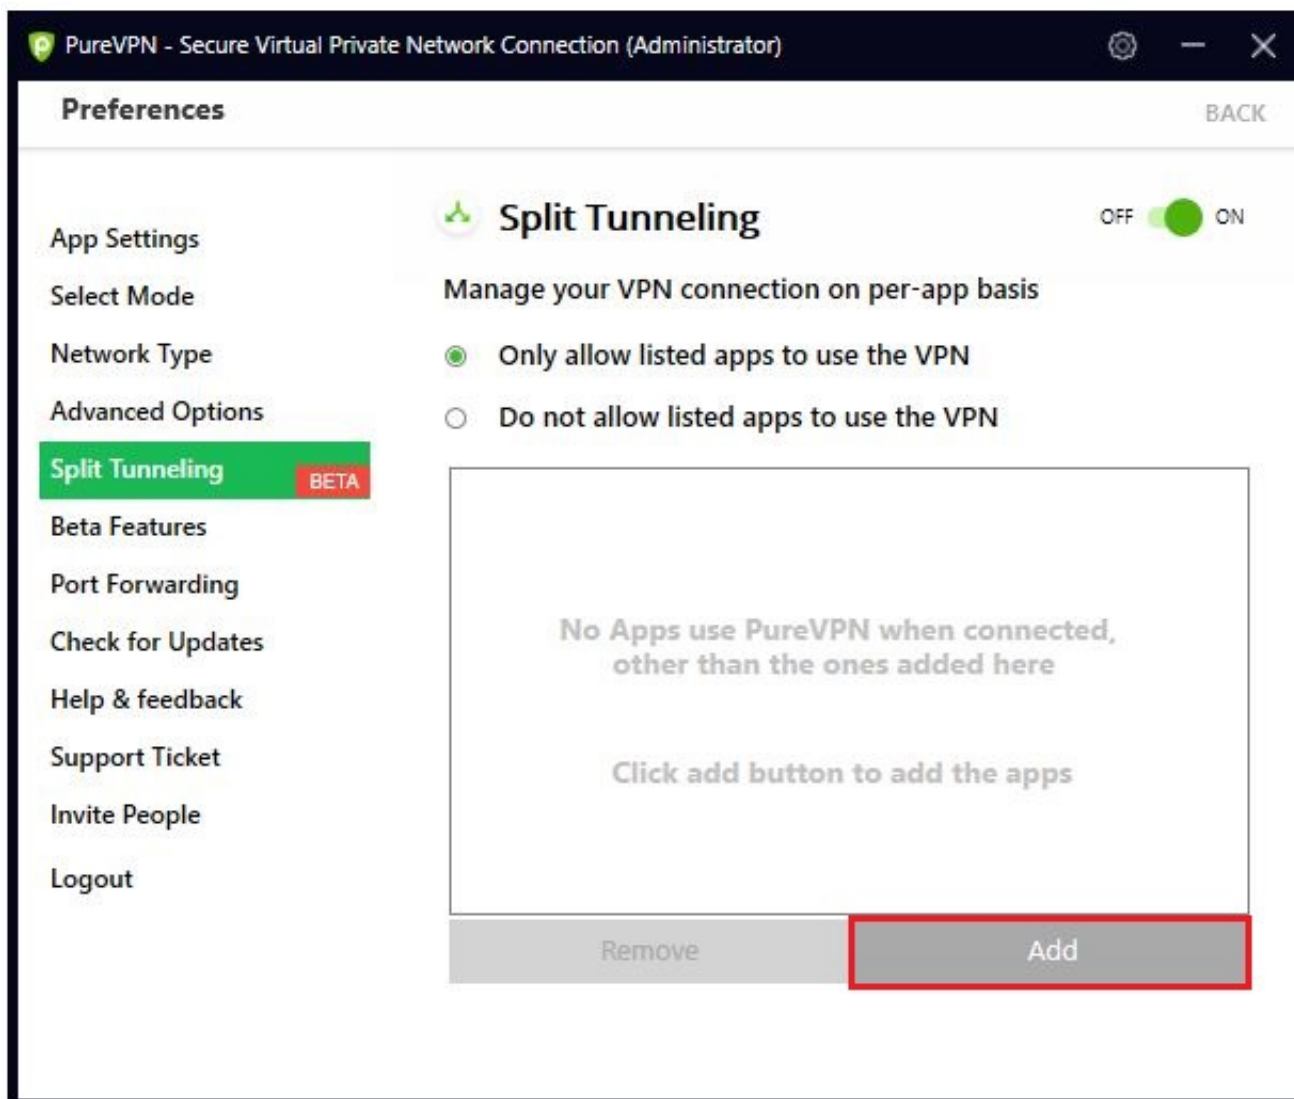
PureVPN - Secure Virtual Private Network Connection (Administrator)

Preferences

BACK

App Settings
Select Mode
Network Type
Advanced Options
Split Tunneling BETA
Beta Features
Port Forwarding
Check for Updates
Help & feedback
Support Ticket
Invite People
Logout

Split Tunneling

OFF ON

Manage your VPN connection on per-app basis

Only allow listed apps to use the VPN

Do not allow listed apps to use the VPN

No Apps use PureVPN when connected, other than the ones added here

Click add button to add the apps

Remove

Add